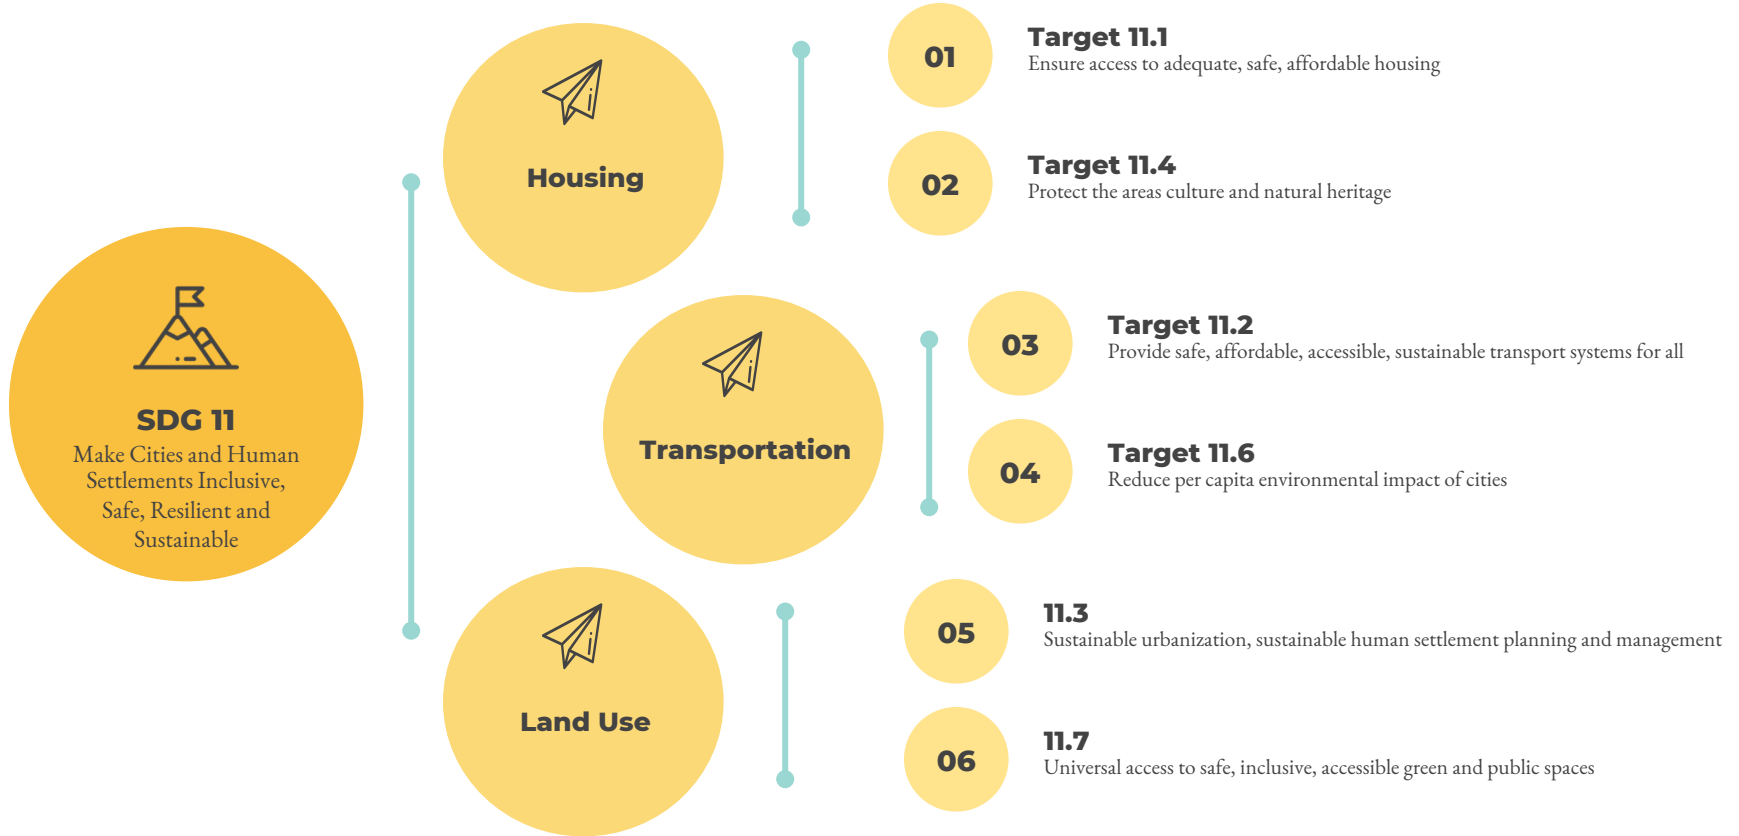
SDG 11
Make Cities and Human Settlements Inclusive, Safe, Resilient and Sustainable

Housing

01
Target 11.1
Ensure access to adequate, safe, affordable housing

02
Target 11.4
Protect the areas culture and natural heritage

Transportation

03
Target 11.2
Provide safe, affordable, accessible, sustainable transport systems for all

04
Target 11.6
Reduce per capita environmental impact of cities

Land Use

05
11.3
Sustainable urbanization, sustainable human settlement planning and management

06
11.7
Universal access to safe, inclusive, accessible green and public spaces